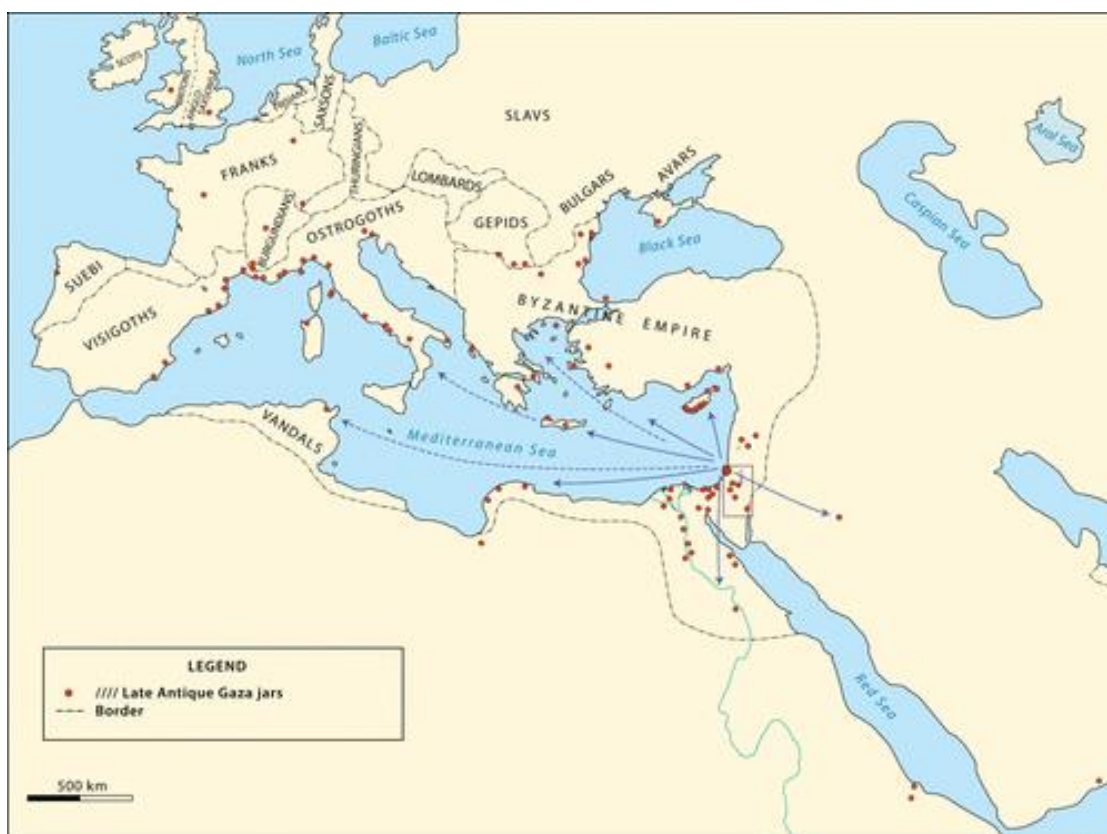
North Sea
Baltic Sea
SCOTS
SAXONS
THURINGIANS
SLAVS
FRANKS
BURGUNDIANS
LOMBARDS
BULGARS
AVARS
Aral Sea
Caspian Sea
OSTROGOTHS
GEPIDS
Black Sea
SUEBI
VISIGOTHS
BYZANTINE EMPIRE
VANDALS
Mediterranean Sea
Red Sea

LEGEND
//// Late Antique Gaza jars
Border

500 km